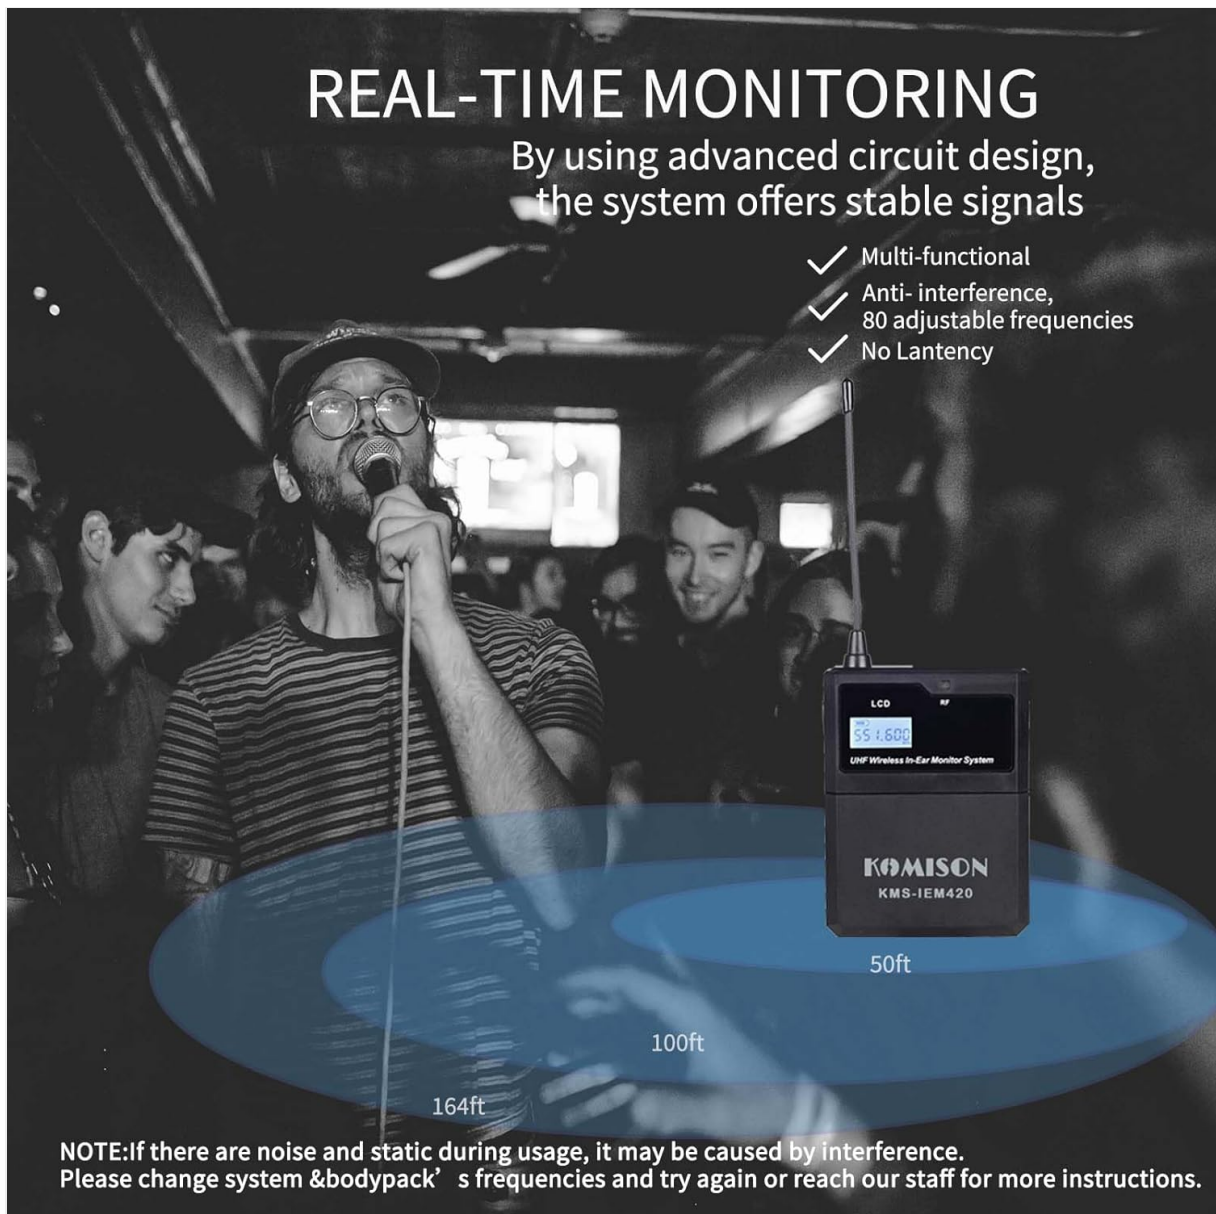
REAL-TIME MONITORING

By using advanced circuit design, the system offers stable signals

Multi-functional

Anti- interference, 80 adjustable frequencies

No Lantency

LCD

RF

551.600

UHF Wireless In-Ear Monitor System

KOMISON

KMS-IEM420

50ft

100ft

164ft

NOTE:If there are noise and static during usage, it may be caused by interference.
Please change system &bodypack’ s frequencies and try again or reach our staff for more instructions.